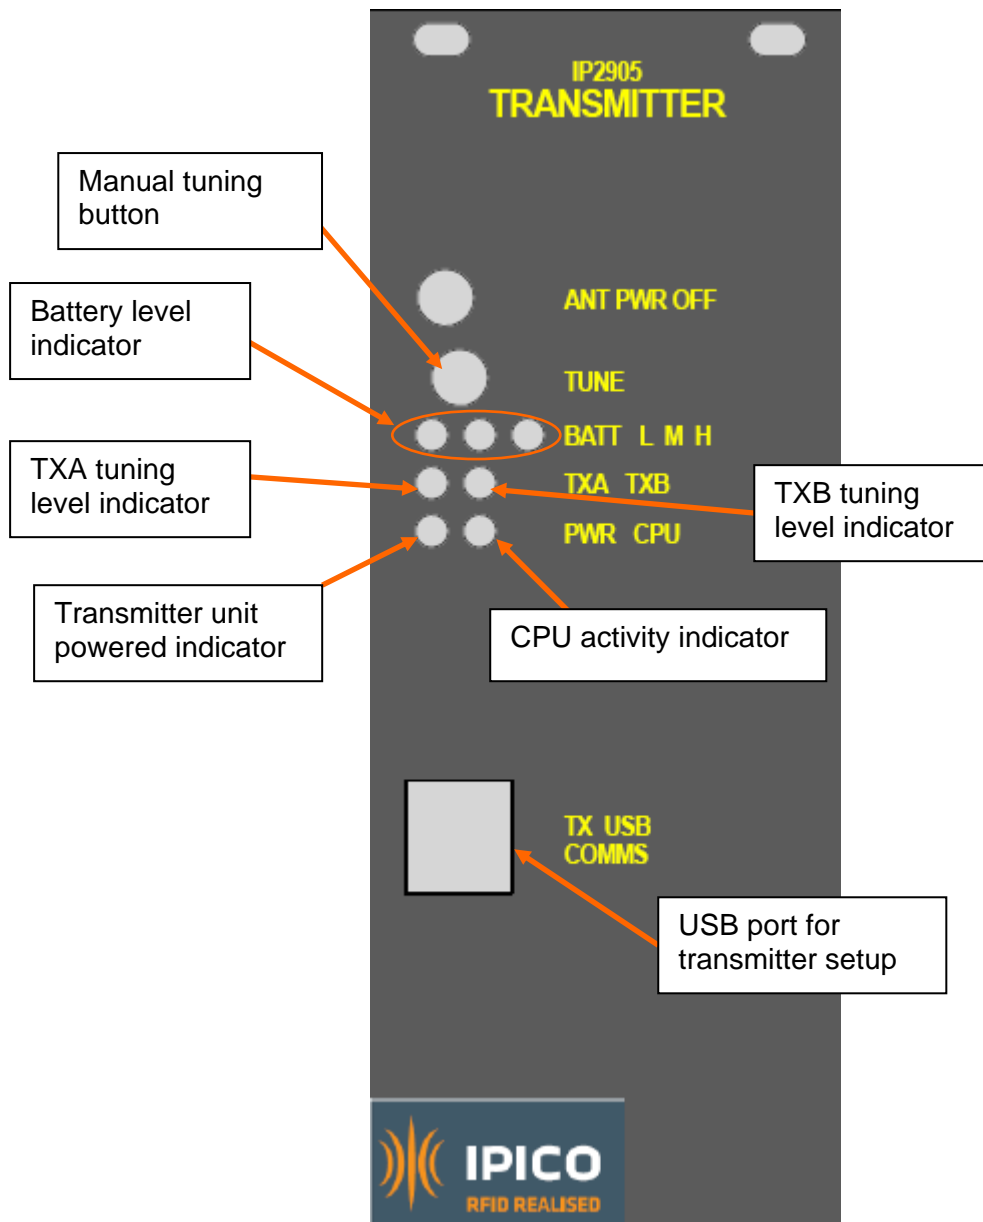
IP2905
TRANSMITTER

Manual tuning button

Battery level indicator

ANT PWR OFF

TUNE

BATT L M H

TXA tuning level indicator

TXA TXB

TXB tuning level indicator

PWR CPU

Transmitter unit powered indicator

CPU activity indicator

TX USB COMMS

USB port for transmitter setup

IPICO
RFID REALISED